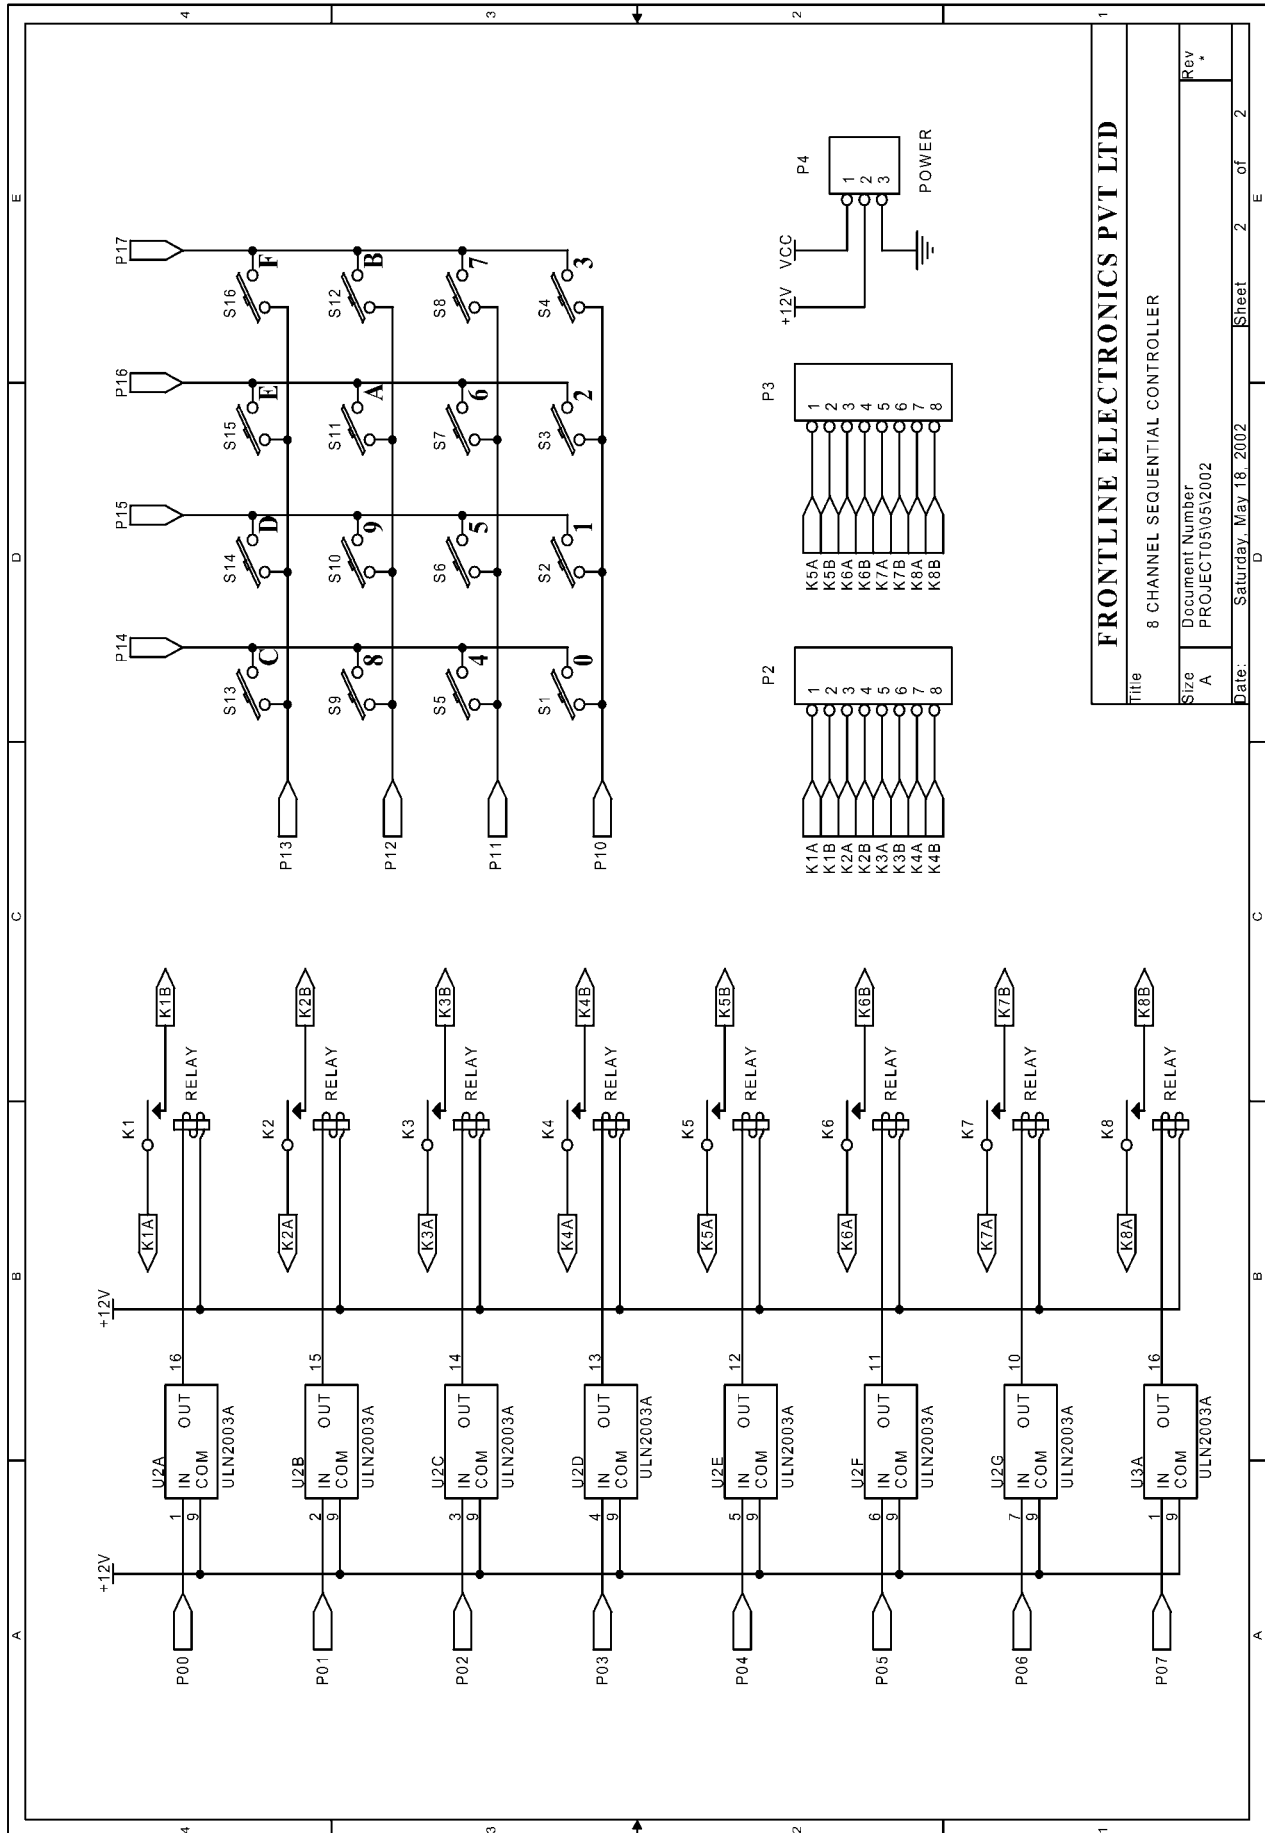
FRONTLINE ELECTRONICS PVT LTD

Title
8 CHANNEL SEQUENTIAL CONTROLLER

| Size | Document Number | Rev |
|---|---|---|
| A | PROJECT05\05\2002 | * |
| Date: | Saturday, May 18, 2002 | Sheet 2 of 2 |

P17 P16 P15 P14
S16 F S12 B S8 7 S4 3
S15 E S11 A S7 6 S3 2
S14 D S10 9 S6 5 S2 1
S13 C S9 8 S5 4 S1 0
P13 P12 P11 P10

P4
1 2 3
POWER
VCC
+12V

P3
1 2 3 4 5 6 7 8
K5A K5B K6A K6B K7A K7B K8A K8B

P2
1 2 3 4 5 6 7 8
K1A K1B K2A K2B K3A K3B K4A K4B

K1 RELAY K1A K1B
K2 RELAY K2A K2B
K3 RELAY K3A K3B
K4 RELAY K4A K4B
K5 RELAY K5A K5B
K6 RELAY K6A K6B
K7 RELAY K7A K7B
K8 RELAY K8A K8B

+12V
+12V

U2A IN COM OUT ULN2003A 1 9 16 P00
U2B IN COM OUT ULN2003A 2 9 15 P01
U2C IN COM OUT ULN2003A 3 9 14 P02
U2D IN COM OUT ULN2003A 4 9 13 P03
U2E IN COM OUT ULN2003A 5 9 12 P04
U2F IN COM OUT ULN2003A 6 9 11 P05
U2G IN COM OUT ULN2003A 7 9 10 P06
U3A IN COM OUT ULN2003A 1 9 16 P07

4 3 2 1
A B C D E